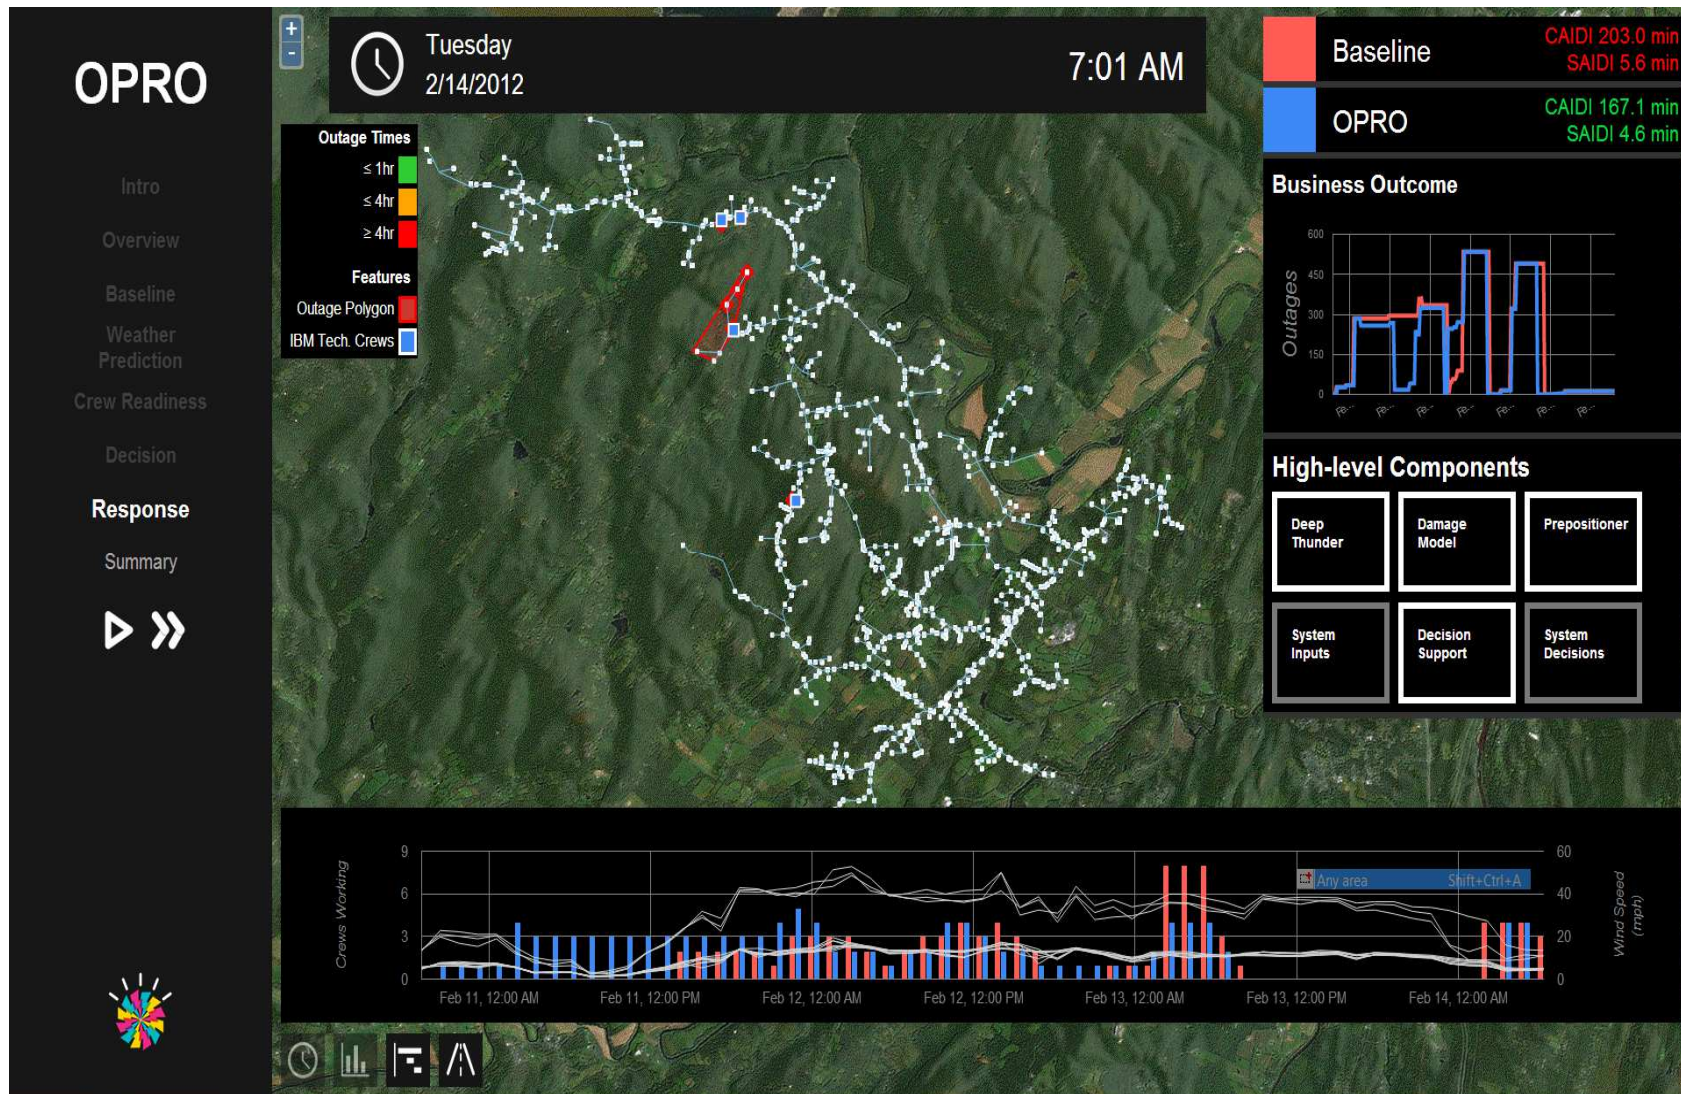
OPRO

Intro

Overview

Baseline

Weather Prediction

Crew Readiness

Decision

Response

Summary

+
-

Tuesday
2/14/2012

7:01 AM

Baseline
CAIDI 203.0 min
SAIDI 5.6 min

OPRO
CAIDI 167.1 min
SAIDI 4.6 min

Outage Times
≤ 1hr
≤ 4hr
≥ 4hr

Features
Outage Polygon
IBM Tech. Crews

Business Outcome

Outages
600
450
300
150
0
Fe...
Fe...
Fe...
Fe...
Fe...
Fe...
Fe...

High-level Components

| Deep Thunder | Damage Model | Prepositioner |
|---|---|---|
| System Inputs | Decision Support | System Decisions |

Crews Working
9
6
3
0

Any area
Shift+Ctrl+A

60
40
20
0
Wind Speed (mph)

Feb 11, 12:00 AM
Feb 11, 12:00 PM
Feb 12, 12:00 AM
Feb 12, 12:00 PM
Feb 13, 12:00 AM
Feb 13, 12:00 PM
Feb 14, 12:00 AM